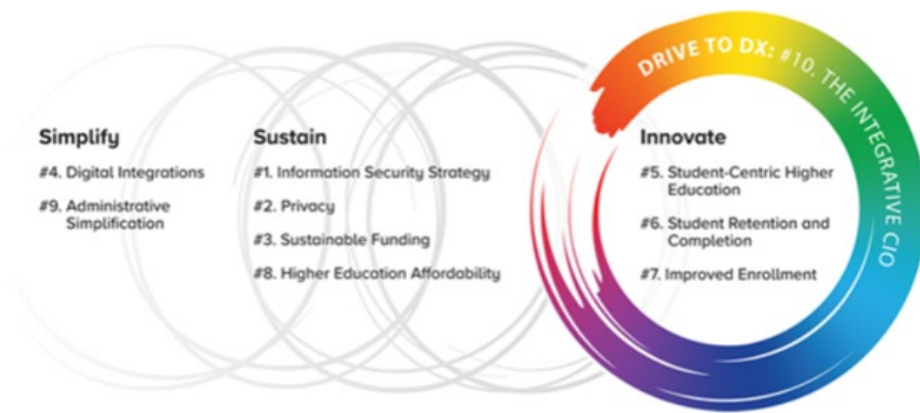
DRIVE TO DX: #10. THE INTEGRATIVE CIO

Simplify

#4. Digital Integrations

#9. Administrative Simplification

Sustain

#1. Information Security Strategy

#2. Privacy

#3. Sustainable Funding

#8. Higher Education Affordability

Innovate

#5. Student-Centric Higher Education

#6. Student Retention and Completion

#7. Improved Enrollment